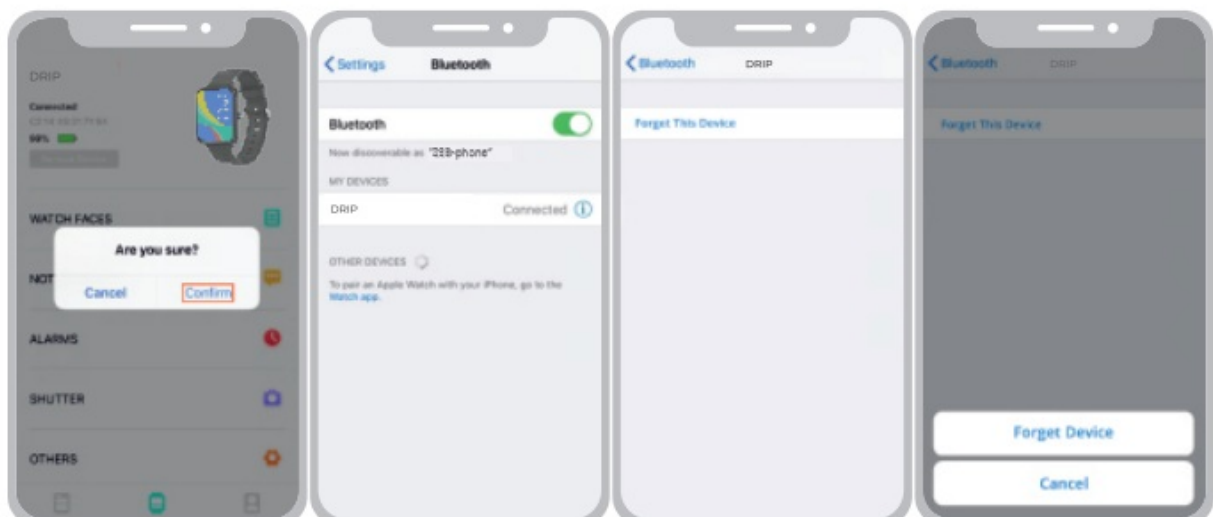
DRIP

Connected

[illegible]

99%

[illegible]

WATCH FACES

Are you sure?

NOT

Cancel

Confirm

ALARMS

SHUTTER

OTHERS

Settings

Bluetooth

Bluetooth

Now discoverable as "239-phone"

MY DEVICES

DRIP

Connected

OTHER DEVICES

To pair an Apple Watch with your iPhone, go to the Watch app.

Bluetooth

DRIP

Forget This Device

Bluetooth

DRIP

Forget This Device

Forget Device

Cancel